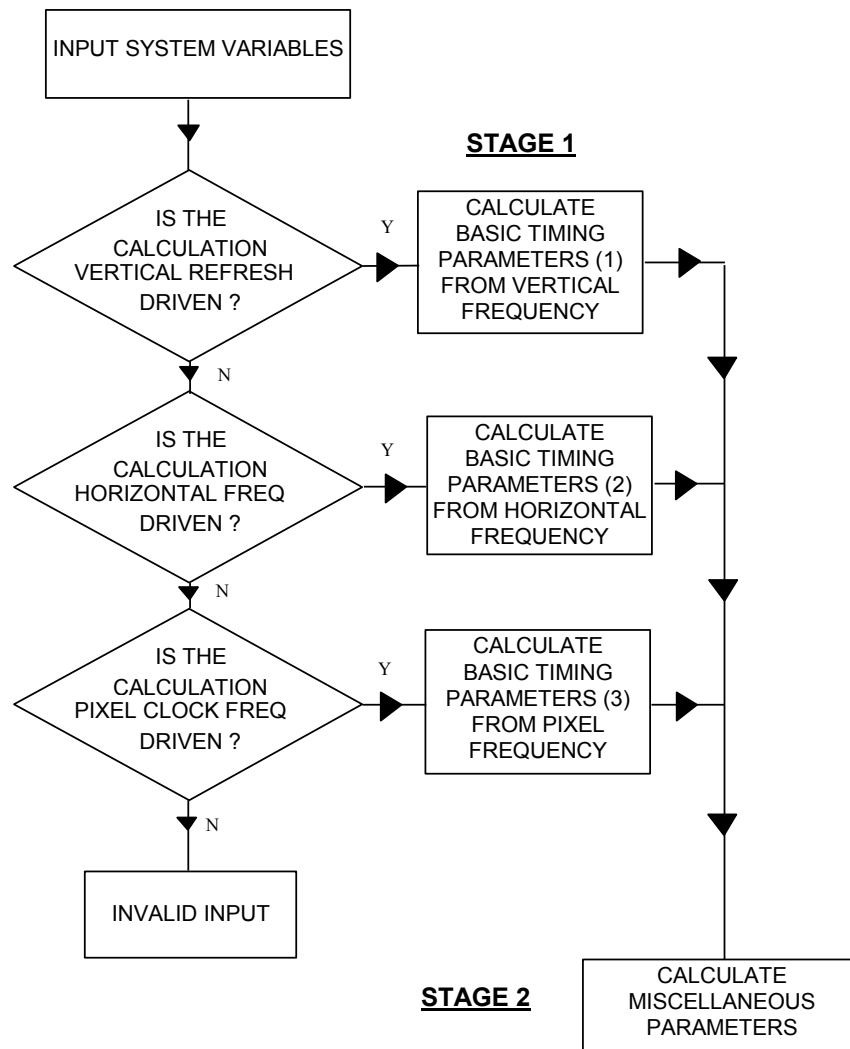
INPUT SYSTEM VARIABLES

STAGE 1

IS THE CALCULATION VERTICAL REFRESH DRIVEN ?

Y

CALCULATE BASIC TIMING PARAMETERS (1) FROM VERTICAL FREQUENCY

N

IS THE CALCULATION HORIZONTAL FREQ DRIVEN ?

Y

CALCULATE BASIC TIMING PARAMETERS (2) FROM HORIZONTAL FREQUENCY

N

IS THE CALCULATION PIXEL CLOCK FREQ DRIVEN ?

Y

CALCULATE BASIC TIMING PARAMETERS (3) FROM PIXEL FREQUENCY

N

INVALID INPUT

STAGE 2

CALCULATE MISCELLANEOUS PARAMETERS